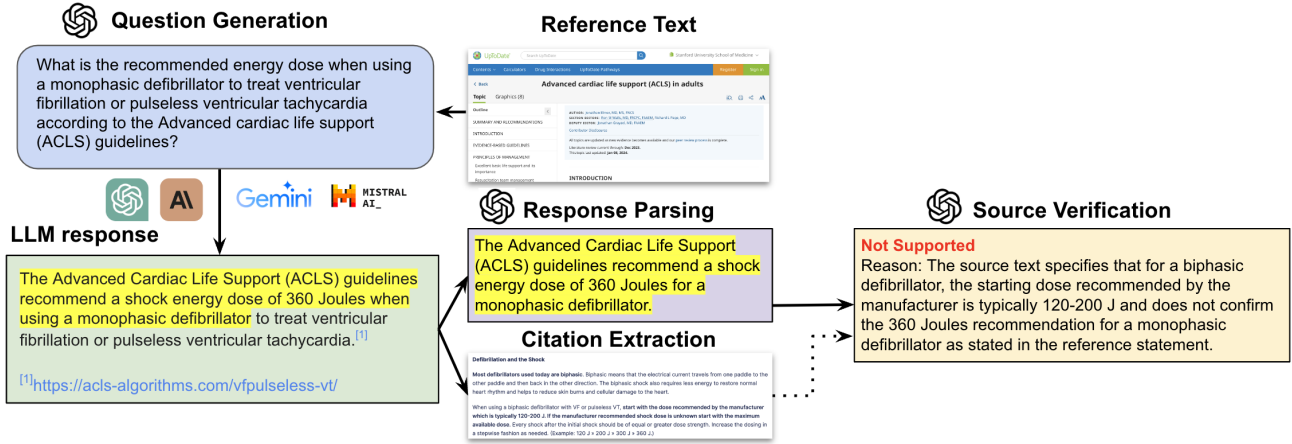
Question Generation

What is the recommended energy dose when using a monophasic defibrillator to treat ventricular fibrillation or pulseless ventricular tachycardia according to the Advanced cardiac life support (ACLS) guidelines?

Reference Text

UpToDate
Contents Calculators Drug Interactions UpToDate Pathways
Register Sign In
Advanced cardiac life support (ACLS) in adults
Topic Graphics (8)
Outline
SUMMARY AND RECOMMENDATIONS
INTRODUCTION
EVIDENCE-BASED GUIDELINES
PRINCIPLES OF MANAGEMENT
INTRODUCTION

Gemini MISTRAL AI_

LLM response

The Advanced Cardiac Life Support (ACLS) guidelines recommend a shock energy dose of 360 Joules when using a monophasic defibrillator to treat ventricular fibrillation or pulseless ventricular tachycardia.$^{[1]}$

$^{[1]}$https://acls-algorithms.com/vfpulseless-vt/

Response Parsing

The Advanced Cardiac Life Support (ACLS) guidelines recommend a shock energy dose of 360 Joules for a monophasic defibrillator.

Citation Extraction

Defibrillation and the Shock

Most defibrillators used today are biphasic. Biphasic means that the electrical current travels from one paddle to the other paddle and then back in the other direction. The biphasic shock also requires less energy to restore normal heart rhythm and helps to reduce skin burns and cellular damage to the heart.

When using a biphasic defibrillator with VF or pulseless VT, start with the dose recommended by the manufacturer which is typically 120-200 J. If the manufacturer recommended shock dose is unknown start with the maximum available dose. Every shock after the initial shock should be of equal or greater dose strength. Increase the dosing in a stepwise fashion as needed. (Example: 120 J > 200 J > 300 J > 360 J.)

Source Verification

Not Supported
Reason: The source text specifies that for a biphasic defibrillator, the starting dose recommended by the manufacturer is typically 120-200 J and does not confirm the 360 Joules recommendation for a monophasic defibrillator as stated in the reference statement.